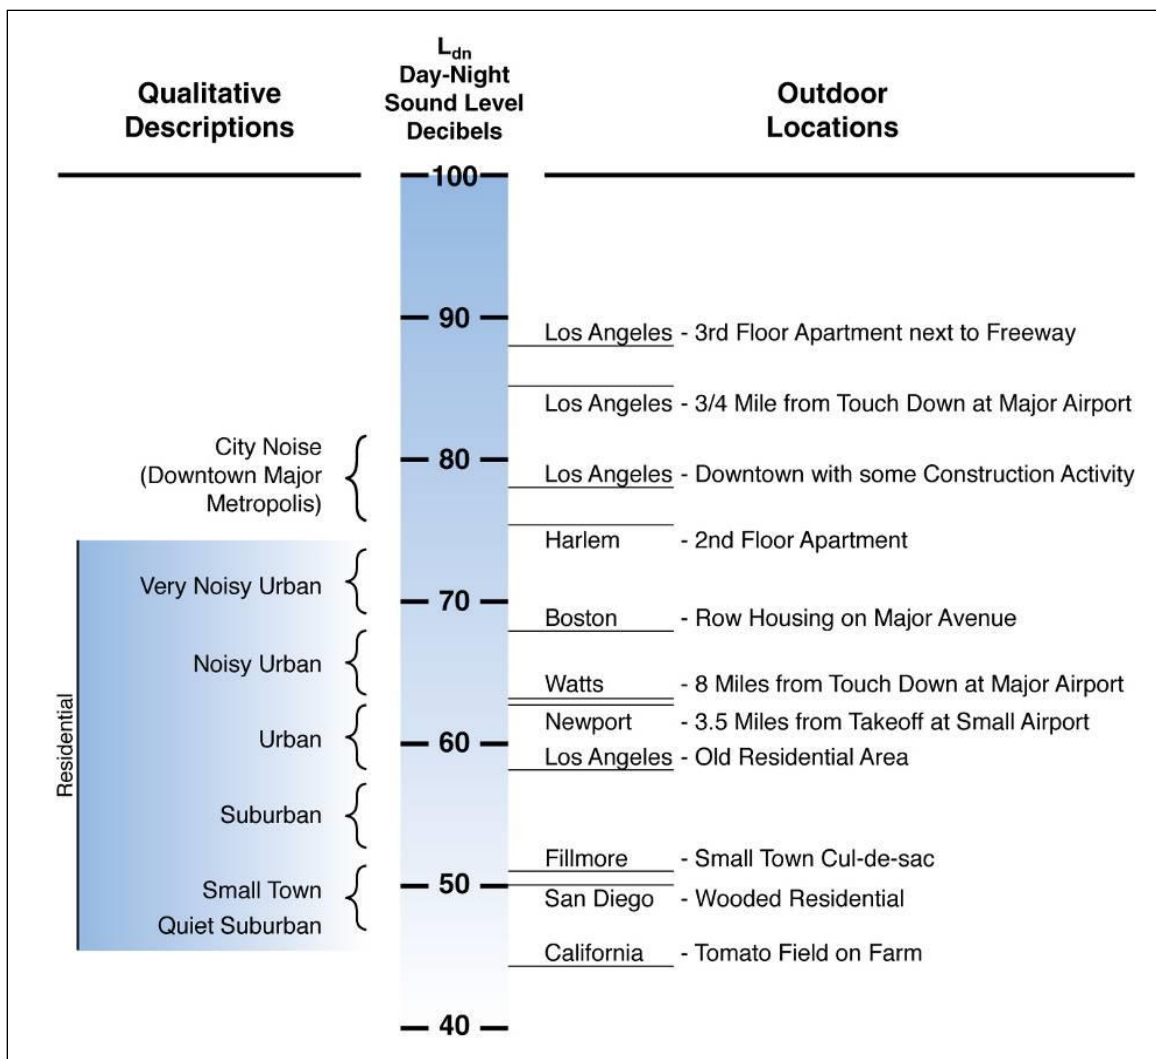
Qualitative Descriptions

$L_{dn}$
Day-Night Sound Level Decibels

Outdoor Locations

100

90

80

70

60

50

40

City Noise (Downtown Major Metropolis)

Residential

Very Noisy Urban

Noisy Urban

Urban

Suburban

Small Town Quiet Suburban

Los Angeles - 3rd Floor Apartment next to Freeway

Los Angeles - 3/4 Mile from Touch Down at Major Airport

Los Angeles - Downtown with some Construction Activity

Harlem - 2nd Floor Apartment

Boston - Row Housing on Major Avenue

Watts - 8 Miles from Touch Down at Major Airport

Newport - 3.5 Miles from Takeoff at Small Airport

Los Angeles - Old Residential Area

Fillmore - Small Town Cul-de-sac

San Diego - Wooded Residential

California - Tomato Field on Farm